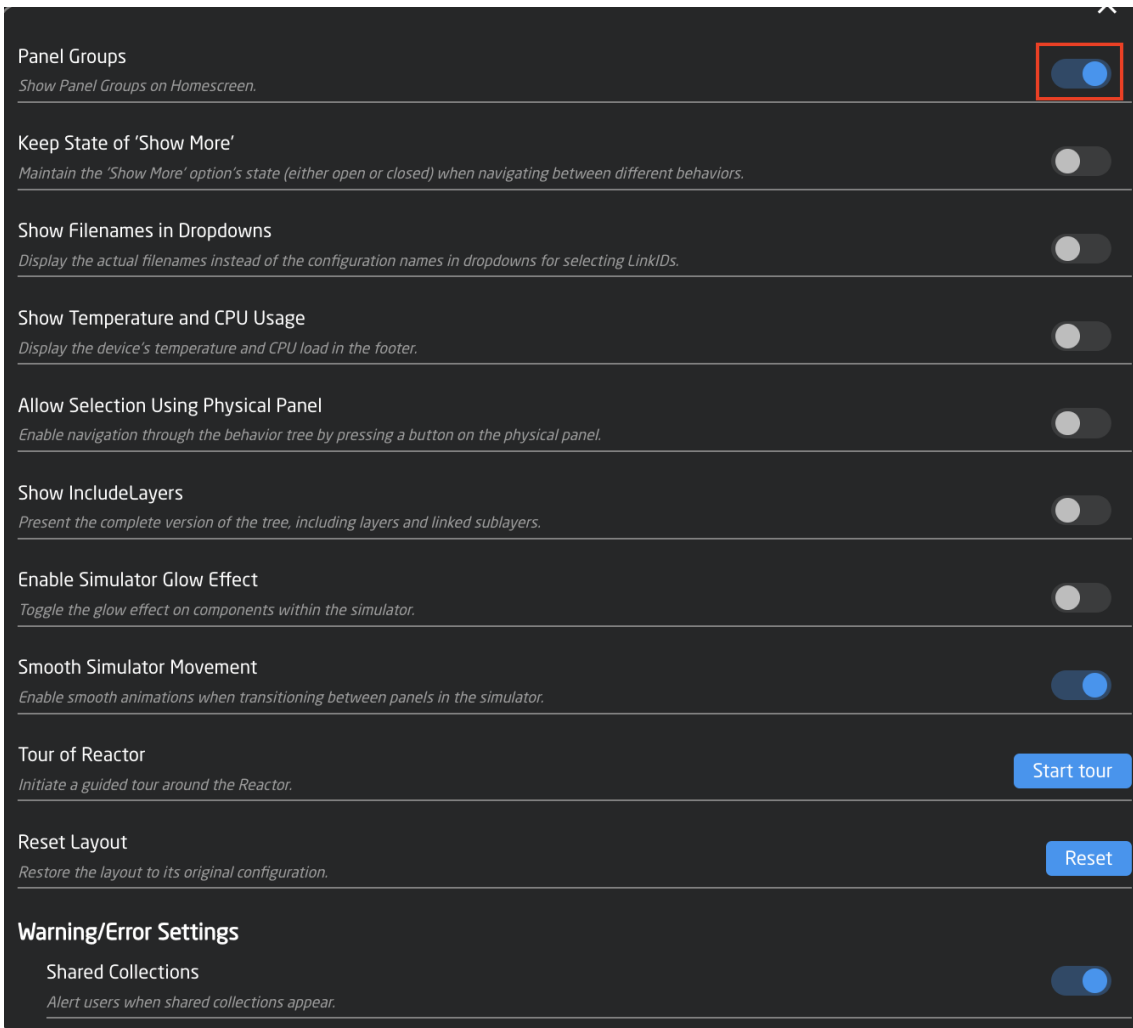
Panel Groups
Show Panel Groups on Homescreen.

Keep State of 'Show More'
Maintain the 'Show More' option's state (either open or closed) when navigating between different behaviors.

Show Filenames in Dropdowns
Display the actual filenames instead of the configuration names in dropdowns for selecting LinkIDs.

Show Temperature and CPU Usage
Display the device's temperature and CPU load in the footer.

Allow Selection Using Physical Panel
Enable navigation through the behavior tree by pressing a button on the physical panel.

Show IncludeLayers
Present the complete version of the tree, including layers and linked sublayers.

Enable Simulator Glow Effect
Toggle the glow effect on components within the simulator.

Smooth Simulator Movement
Enable smooth animations when transitioning between panels in the simulator.

Tour of Reactor
Initiate a guided tour around the Reactor.
Start tour

Reset Layout
Restore the layout to its original configuration.
Reset

Warning/Error Settings

Shared Collections
Alert users when shared collections appear.